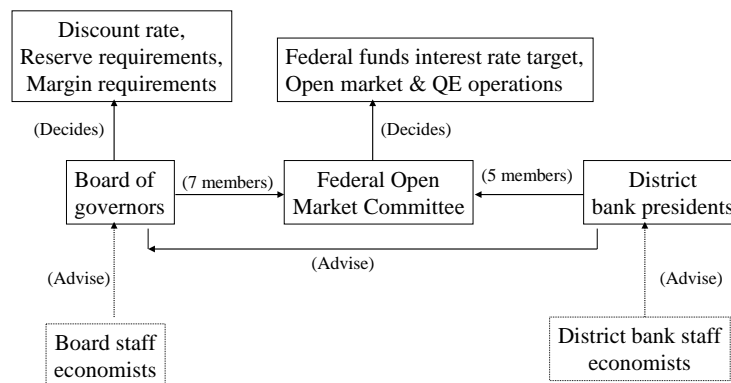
Discount rate, Reserve requirements, Margin requirements

Federal funds interest rate target, Open market & QE operations

(Decides)

(Decides)

Board of governors

(7 members)

Federal Open Market Committee

(5 members)

District bank presidents

(Advise)

(Advise)

(Advise)

Board staff economists

District bank staff economists